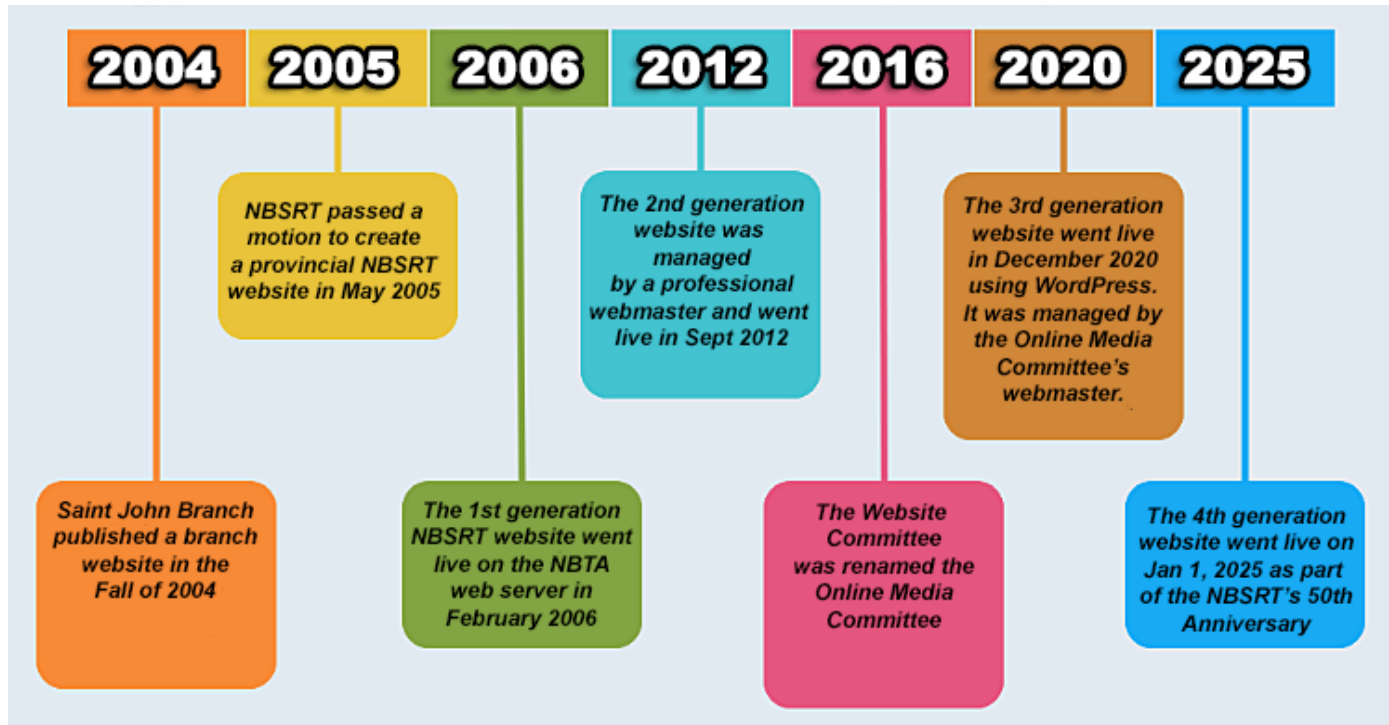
2004

Saint John Branch published a branch website in the Fall of 2004

2005

NBSRT passed a motion to create a provincial NBSRT website in May 2005

2006

The 1st generation NBSRT website went live on the NBTA web server in February 2006

2012

The 2nd generation website was managed by a professional webmaster and went live in Sept 2012

2016

The Website Committee was renamed the Online Media Committee

2020

The 3rd generation website went live in December 2020 using WordPress. It was managed by the Online Media Committee's webmaster.

2025

The 4th generation website went live on Jan 1, 2025 as part of the NBSRT's 50th Anniversary